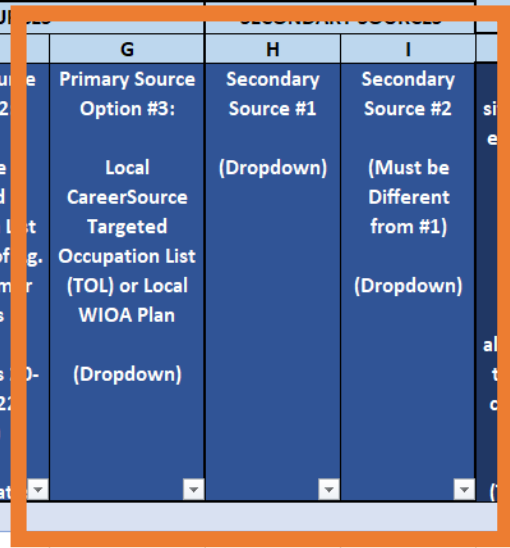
| | G | H | I | |
|---|---|---|---|---|
| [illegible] | Primary Source Option #3: Local CareerSource Targeted Occupation List (TOL) or Local WIOA Plan (Dropdown) | Secondary Source #1 (Dropdown) | Secondary Source #2 (Must be Different from #1) (Dropdown) | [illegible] |